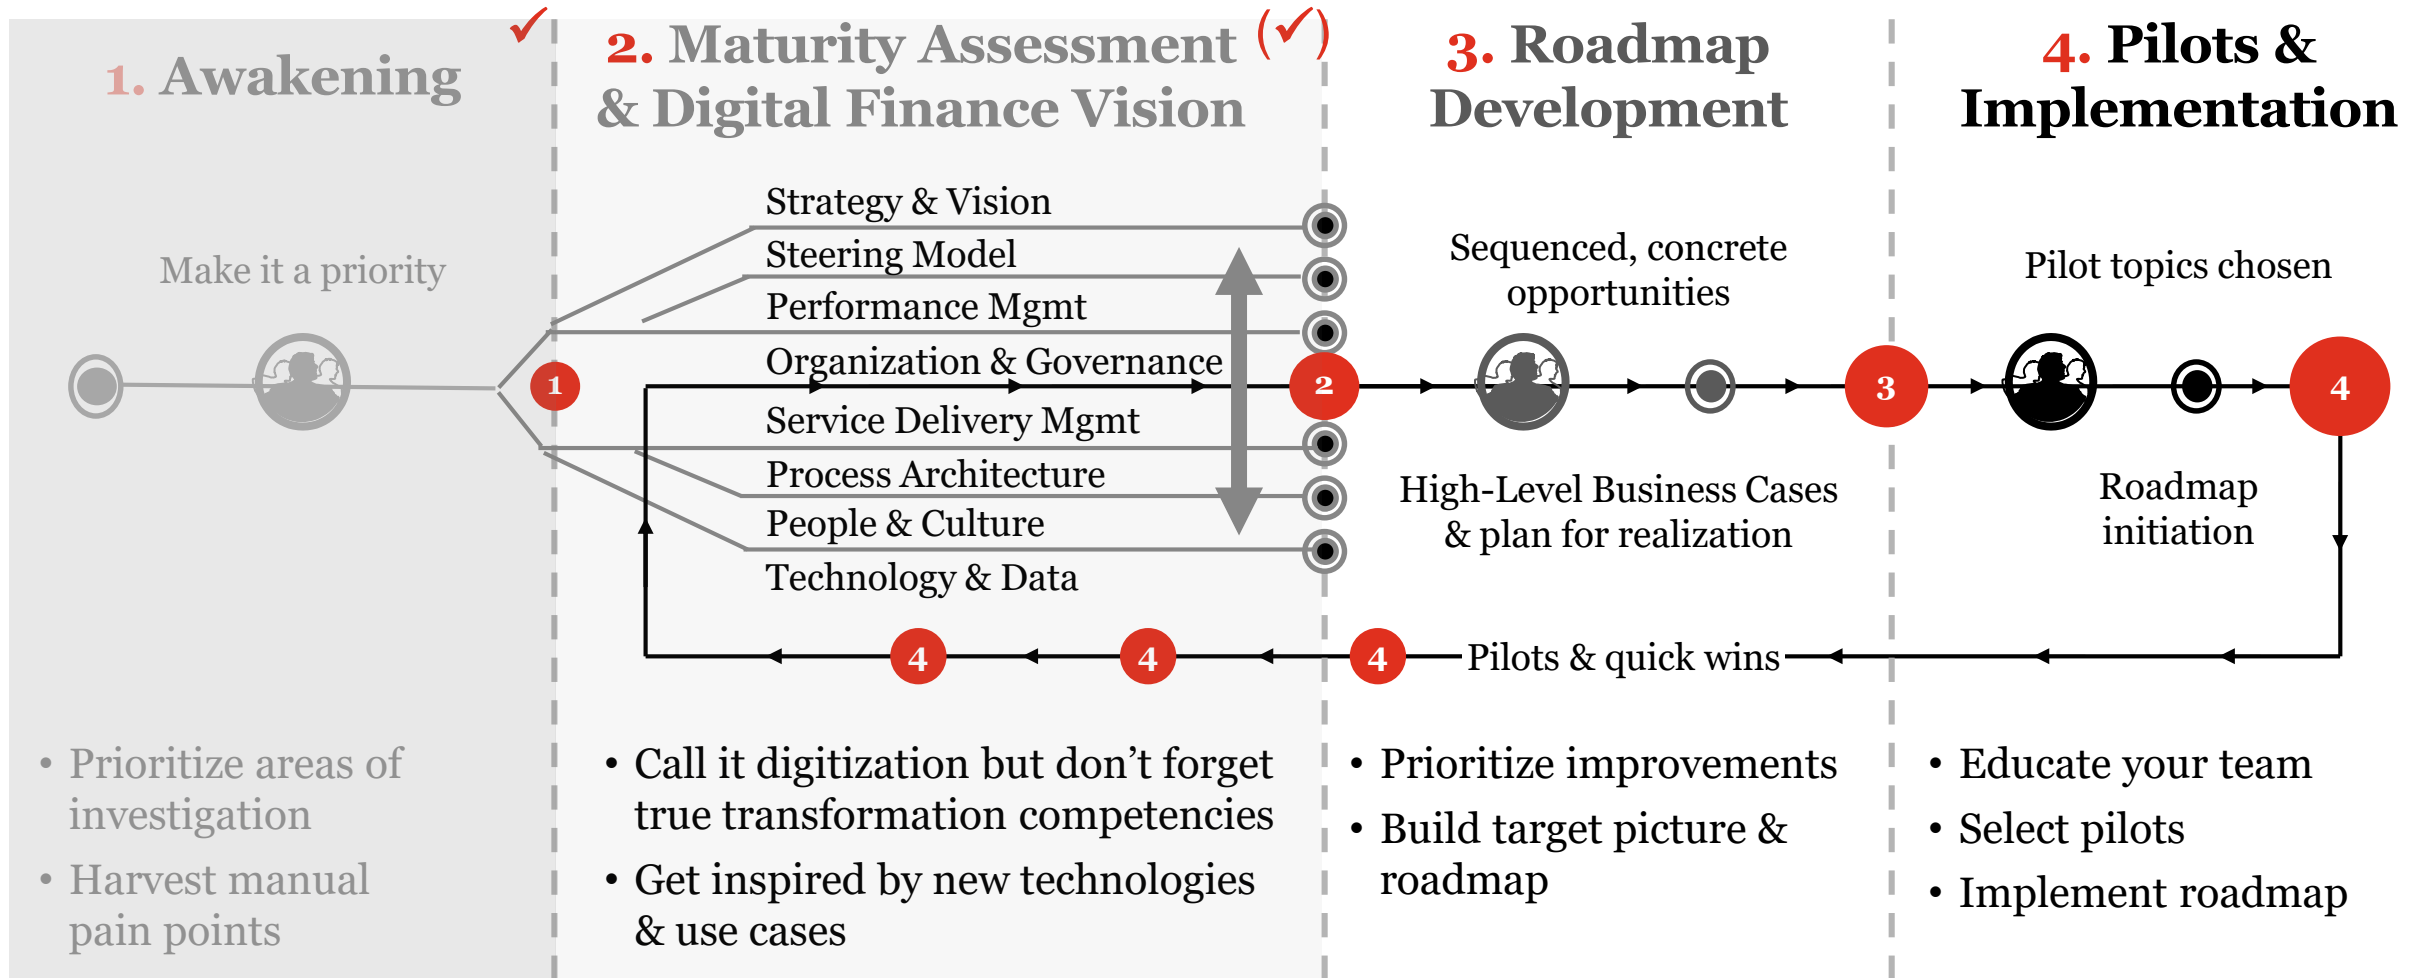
1. Awakening ✓

Make it a priority

• Prioritize areas of investigation
• Harvest manual pain points

2. Maturity Assessment & Digital Finance Vision (✓)

Strategy & Vision
Steering Model
Performance Mgmt
Organization & Governance
Service Delivery Mgmt
Process Architecture
People & Culture
Technology & Data

1 2

• Call it digitization but don't forget true transformation competencies
• Get inspired by new technologies & use cases

3. Roadmap Development

Sequenced, concrete opportunities

3

High-Level Business Cases & plan for realization

• Prioritize improvements
• Build target picture & roadmap

4. Pilots & Implementation

Pilot topics chosen

4

Roadmap initiation

4 4 4 Pilots & quick wins

• Educate your team
• Select pilots
• Implement roadmap